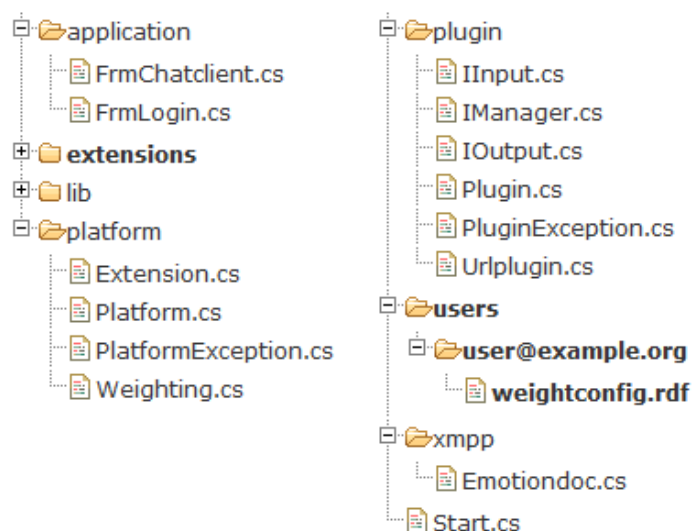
application
FrmChatclient.cs
FrmLogin.cs
extensions
lib
platform
Extension.cs
Platform.cs
PlatformException.cs
Weighting.cs

plugin
IInput.cs
IManager.cs
IOutput.cs
Plugin.cs
PluginException.cs
Urlplugin.cs
users
user@example.org
weightconfig.rdf
xmpp
Emotiondoc.cs
Start.cs